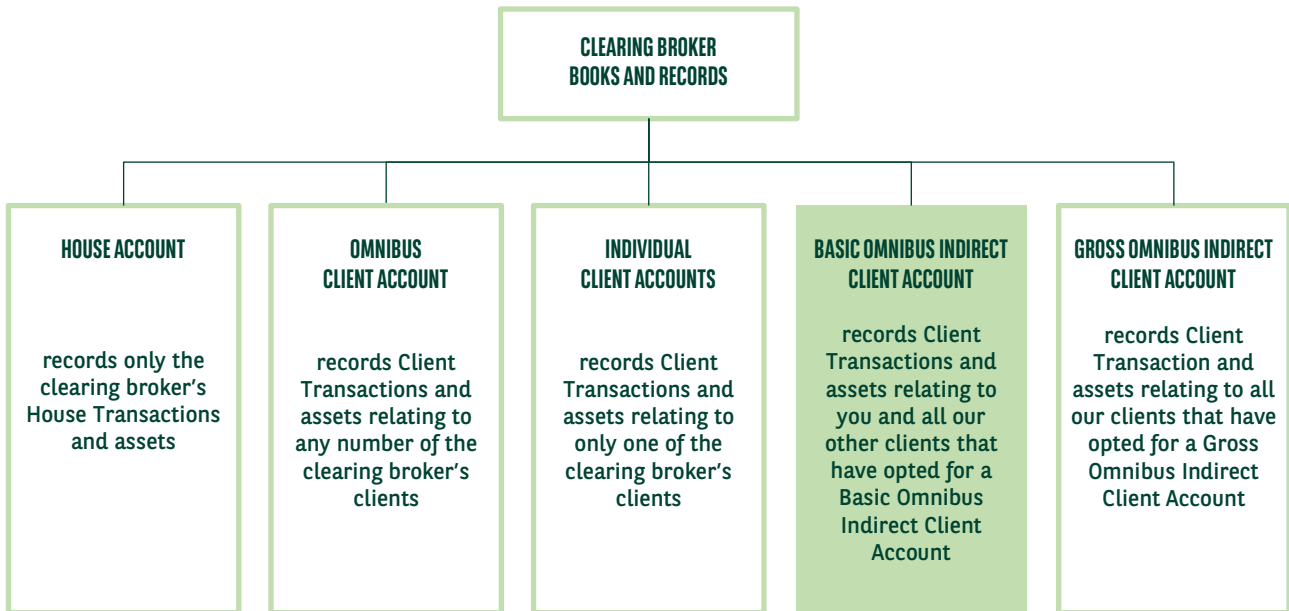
CLEARING BROKER
BOOKS AND RECORDS

HOUSE ACCOUNT

records only the clearing broker's House Transactions and assets

OMNIBUS
CLIENT ACCOUNT

records Client Transactions and assets relating to any number of the clearing broker's clients

INDIVIDUAL
CLIENT ACCOUNTS

records Client Transactions and assets relating to only one of the clearing broker's clients

BASIC OMNIBUS INDIRECT
CLIENT ACCOUNT

records Client Transactions and assets relating to you and all our other clients that have opted for a Basic Omnibus Indirect Client Account

GROSS OMNIBUS INDIRECT
CLIENT ACCOUNT

records Client Transaction and assets relating to all our clients that have opted for a Gross Omnibus Indirect Client Account